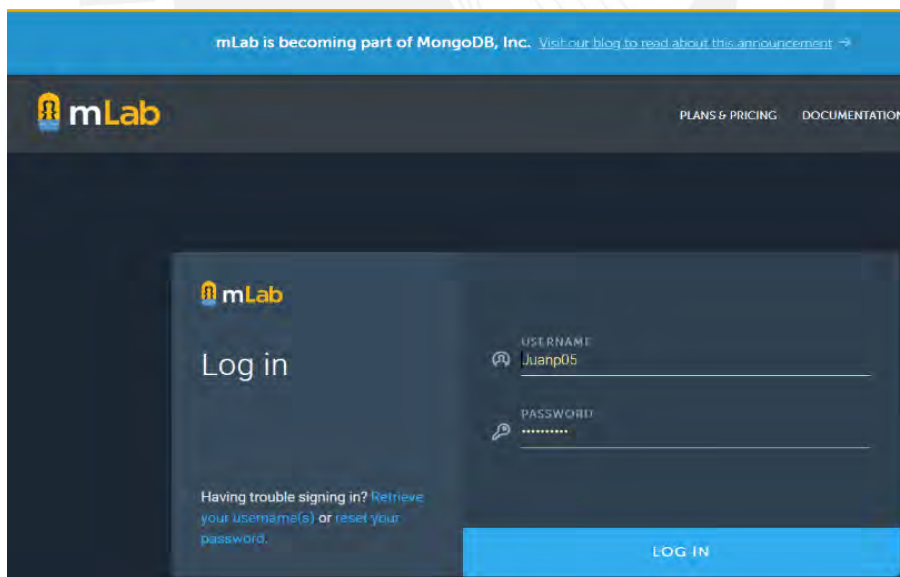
mLab is becoming part of MongoDB, Inc. Visit our blog to read about this announcement →

mLab

PLANS & PRICING DOCUMENTATION

mLab

Log in

USERNAME
Juanp05

PASSWORD
••••••••••

Having trouble signing in? Retrieve your username(s) or reset your password.

LOG IN